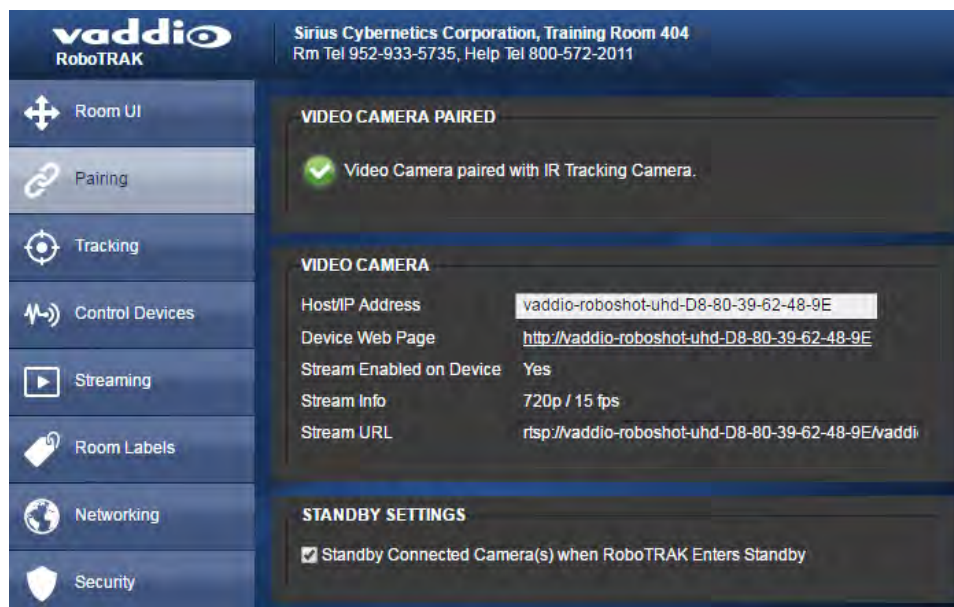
vaddio
RoboTRAK

Sirius Cybernetics Corporation, Training Room 404
Rm Tel 952-933-5735, Help Tel 800-572-2011

Room UI
Pairing
Tracking
Control Devices
Streaming
Room Labels
Networking
Security

VIDEO CAMERA PAIRED

Video Camera paired with IR Tracking Camera.

VIDEO CAMERA

| Host/IP Address | vaddio-roboshot-uhd-D8-80-39-62-48-9E |
|---|---|
| Device Web Page | http://vaddio-roboshot-uhd-D8-80-39-62-48-9E |
| Stream Enabled on Device | Yes |
| Stream Info | 720p / 15 fps |
| Stream URL | rtsp://vaddio-roboshot-uhd-D8-80-39-62-48-9E/vaddi |

STANDBY SETTINGS

Standby Connected Camera(s) when RoboTRAK Enters Standby